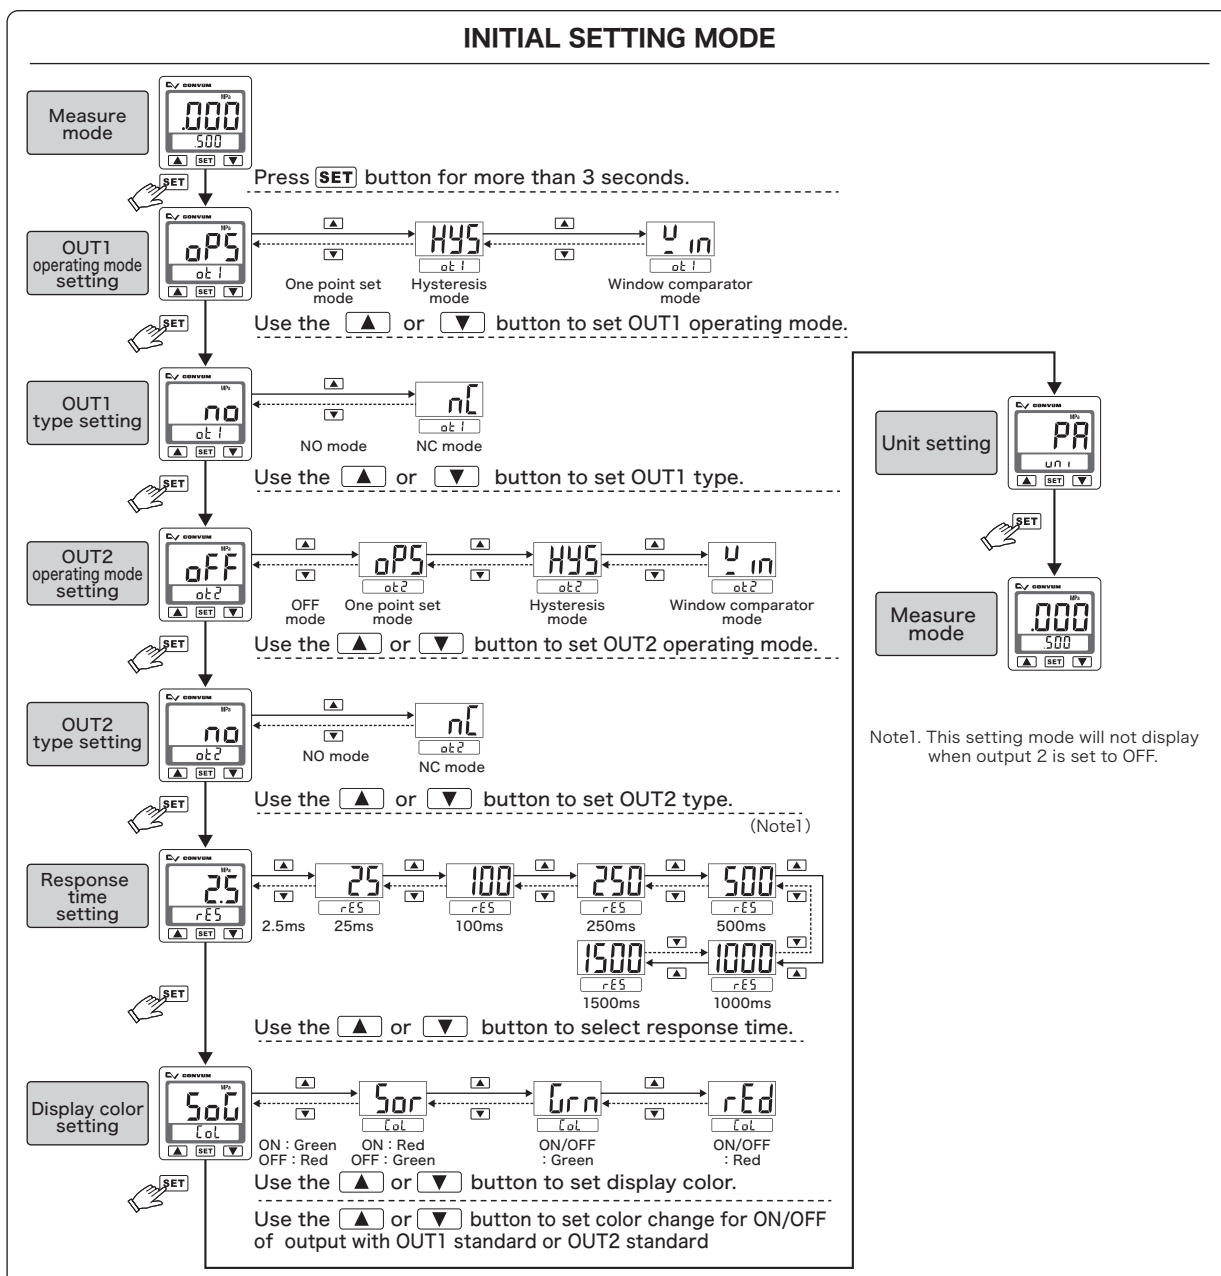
INITIAL SETTING MODE

Measure mode

CONVUM MPa .000 .500 ▲ SET ▼

SET

Press SET button for more than 3 seconds.

OUT1 operating mode setting

oPS ot1

▲ ▼

HYS ot1

Win ot1

One point set mode

Hysteresis mode

Window comparator mode

Use the ▲ or ▼ button to set OUT1 operating mode.

OUT1 type setting

no ot1

nC ot1

NO mode

NC mode

Use the ▲ or ▼ button to set OUT1 type.

OUT2 operating mode setting

oFF ot2

oPS ot2

HYS ot2

Win ot2

OFF mode

One point set mode

Hysteresis mode

Window comparator mode

Use the ▲ or ▼ button to set OUT2 operating mode.

OUT2 type setting

no ot2

nC ot2

NO mode

NC mode

Use the ▲ or ▼ button to set OUT2 type.

(Note1)

Response time setting

2.5 rES

25 rES

100 rES

250 rES

500 rES

1500 rES

1000 rES

2.5ms 25ms 100ms 250ms 500ms

1500ms 1000ms

Use the ▲ or ▼ button to select response time.

Display color setting

SoG CoL

Sor CoL

Grn CoL

rEd CoL

ON : Green OFF : Red

ON : Red OFF : Green

ON/OFF : Green

ON/OFF : Red

Use the ▲ or ▼ button to set display color.

Use the ▲ or ▼ button to set color change for ON/OFF of output with OUT1 standard or OUT2 standard

Unit setting

PA uni

Measure mode

.000 .500

Note1. This setting mode will not display when output 2 is set to OFF.